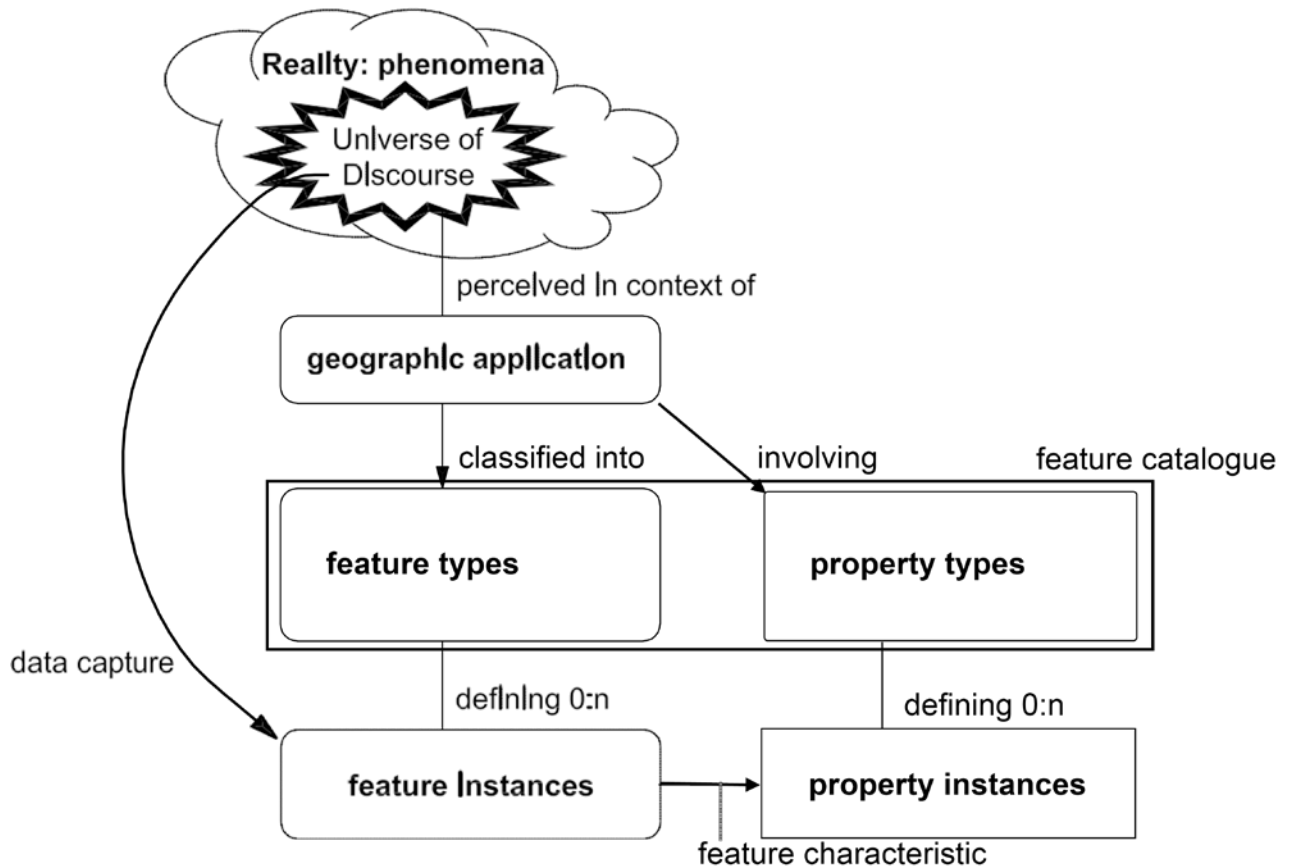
Reality: phenomena

Universe of Discourse

perceived in context of

geographic application

classified into

involving

feature catalogue

feature types

property types

data capture

defining 0:n

defining 0:n

feature instances

property instances

feature characteristic